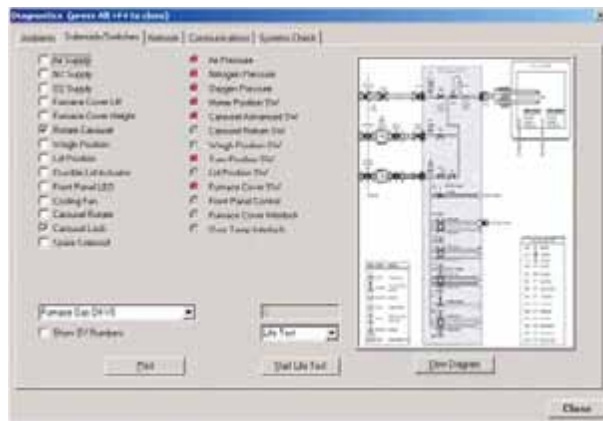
Diagnostics (press Alt F4 to close)

Analyzers | Solenoids/Switches | Furnace | Communications | System Check

Air Supply
N2 Supply
O2 Supply
Furnace Cover Lift
Furnace Cover Weight
Rotate Carousel
Weigh Position
Lift Position
Double Lift Actuator
Front Panel LED
Cooling Fan
Carousel Rotate
Carousel Lock
Spare Solenoid

Air Pressure
Nitrogen Pressure
Oxygen Pressure
Home Position SW
Carousel Advanced SW
Carousel Retract SW
Weigh Position SW
Turn Position SW
Lift Position SW
Furnace Cover SW
Front Panel Control
Furnace Cover Interlock
Over Temp Interlock

Furnace Gas Off-V1

Show SV Numbers

Life Test

Print

Start Life Test

View Diagram

Close